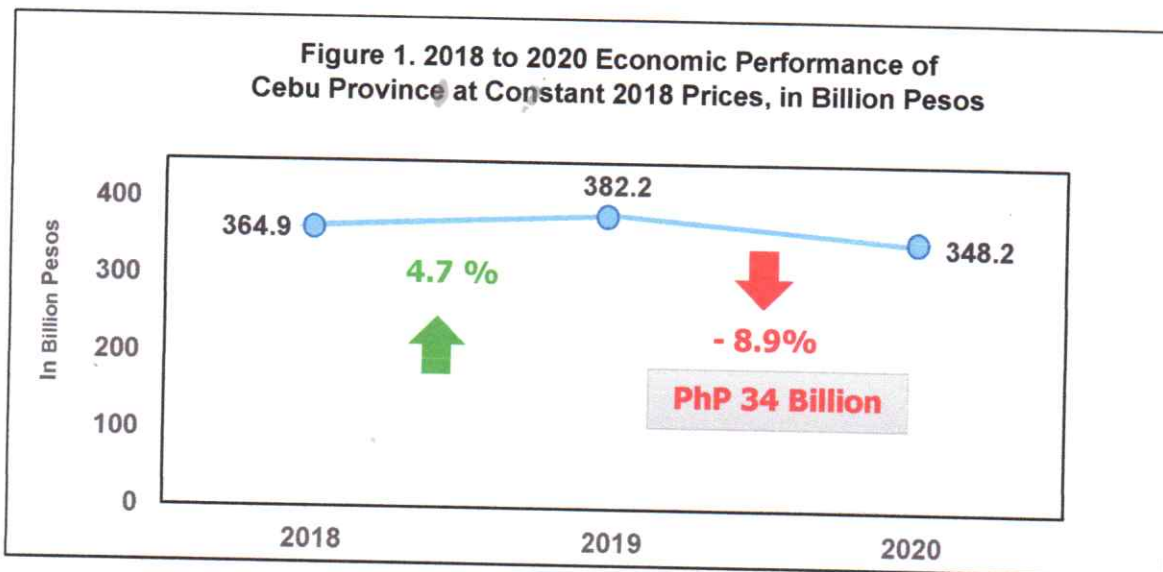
Figure 1. 2018 to 2020 Economic Performance of Cebu Province at Constant 2018 Prices, in Billion Pesos

400
300
200
100
0

In Billion Pesos

364.9
382.2
348.2

4.7 %

- 8.9%

PhP 34 Billion

2018
2019
2020